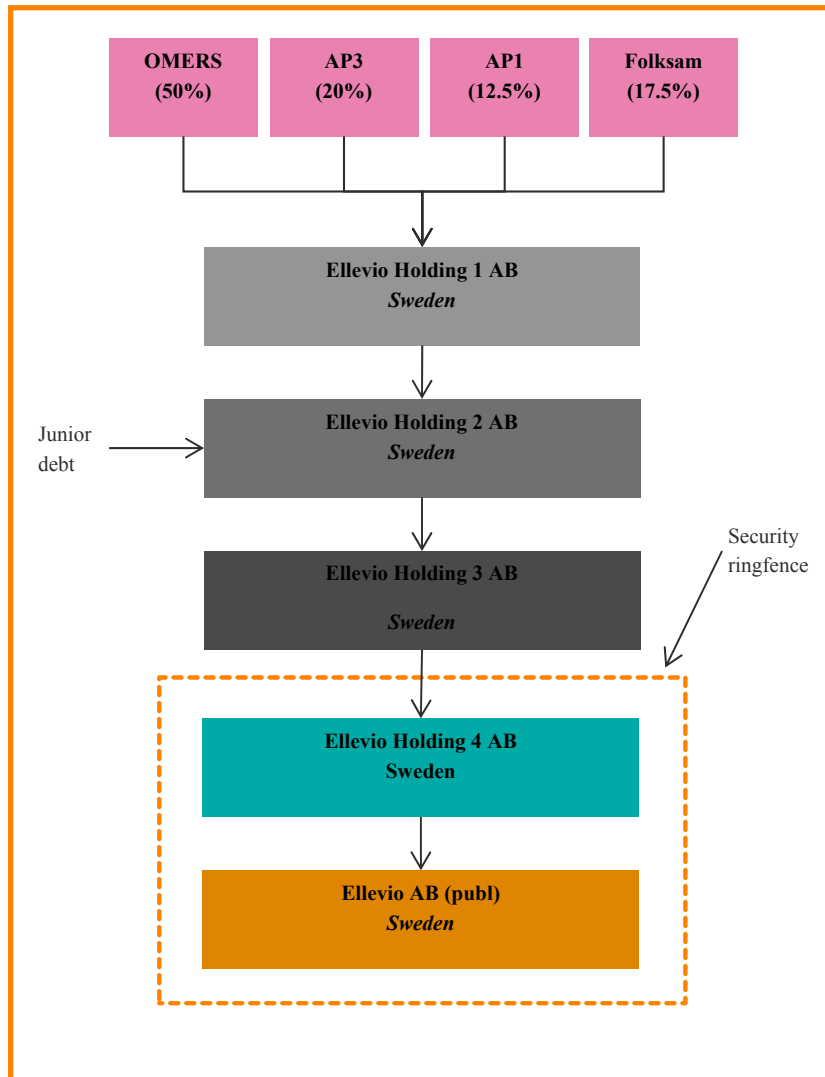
OMERS
(50%)

AP3
(20%)

AP1
(12.5%)

Folksam
(17.5%)

Ellevio Holding 1 AB
*Sweden*

Junior debt

Ellevio Holding 2 AB
*Sweden*

Security ringfence

Ellevio Holding 3 AB
*Sweden*

Ellevio Holding 4 AB
Sweden

Ellevio AB (publ)
*Sweden*